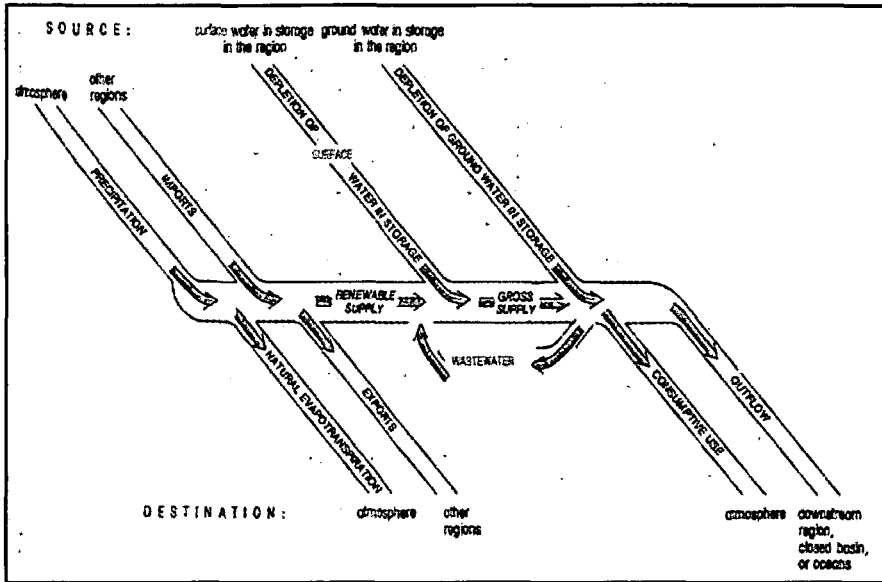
SOURCE:

surface water in storage in the region

ground water in storage in the region

atmosphere

other regions

PRECIPITATION

IMPORTS

DEPLETION OF SURFACE WATER IN STORAGE

DEPLETION OF GROUND WATER IN STORAGE

RENEWABLE SUPPLY

GROSS SUPPLY

WASTEWATER

NATURAL EVAPOTRANSPIRATION

EXPORTS

CONSUMPTIVE USE

OUTFLOW

DESTINATION:

atmosphere

other regions

atmosphere

downstream region, closed basin, or oceans